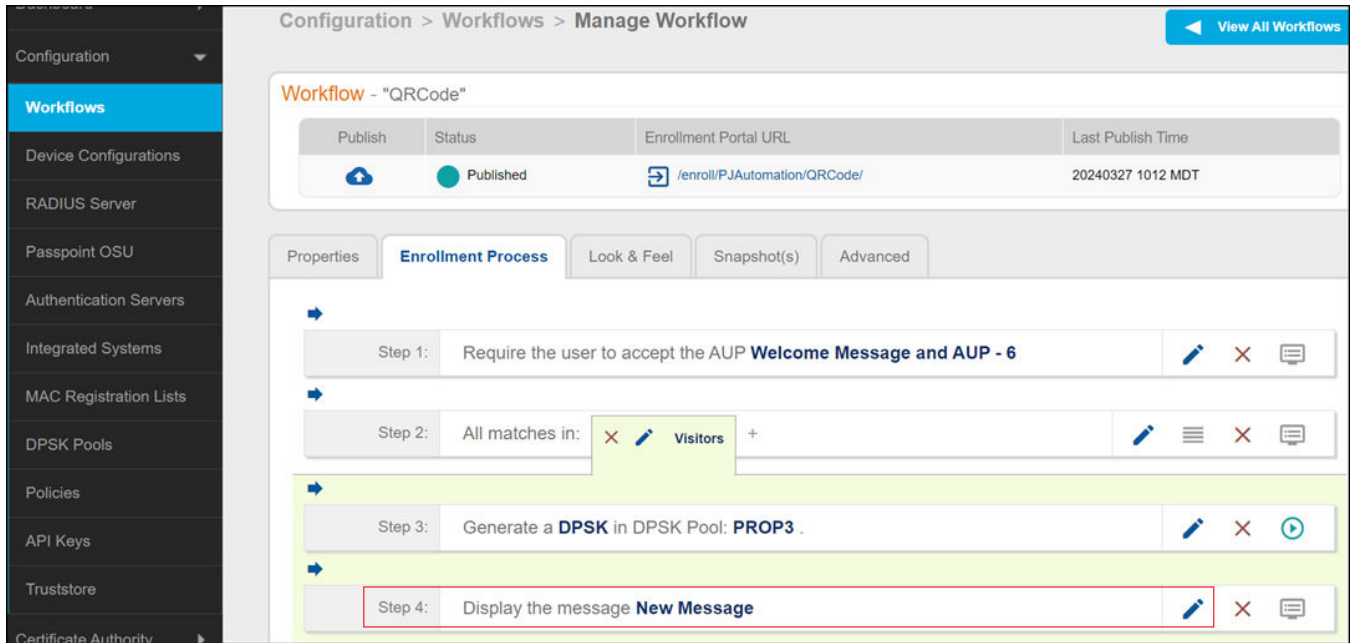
Dashboard

Configuration

Workflows

Device Configurations

RADIUS Server

Passpoint OSU

Authentication Servers

Integrated Systems

MAC Registration Lists

DPSK Pools

Policies

API Keys

Truststore

Certificate Authority

Configuration > Workflows > Manage Workflow

View All Workflows

Workflow - "QRCode"

| Publish | Status | Enrollment Portal URL | Last Publish Time |
|---|---|---|---|
| | Published | /enroll/PJAutomation/QRCode/ | 20240327 1012 MDT |

Properties | Enrollment Process | Look & Feel | Snapshot(s) | Advanced

Step 1: Require the user to accept the AUP **Welcome Message and AUP - 6**

Step 2: All matches in: Visitors +

Step 3: Generate a **DPSK** in DPSK Pool: **PROP3** .

Step 4: Display the message **New Message**